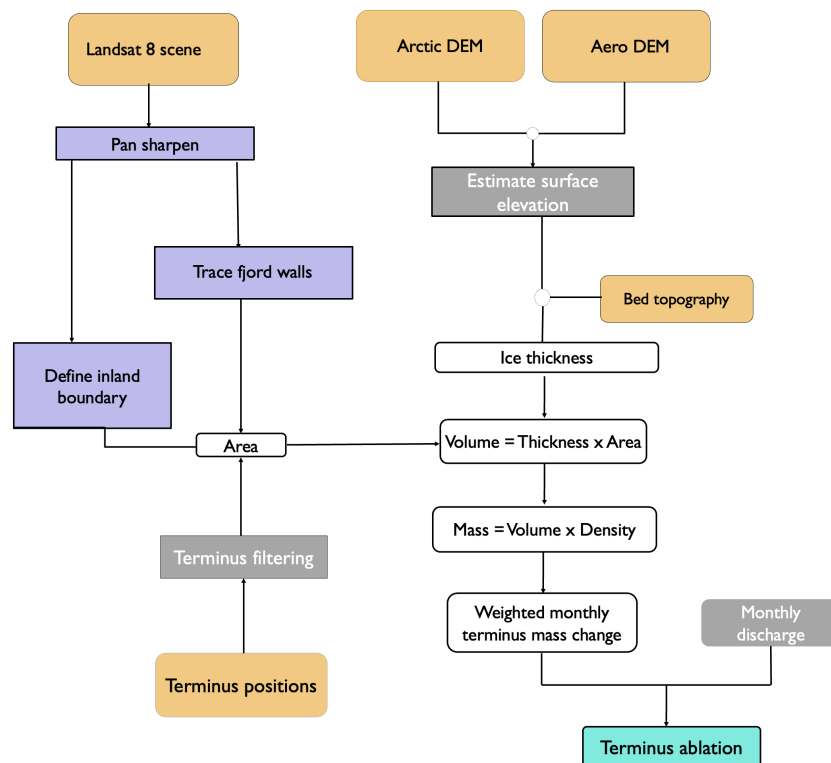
Landsat 8 scene

Arctic DEM

Aero DEM

Pan sharpen

Estimate surface elevation

Trace fjord walls

Bed topography

Define inland boundary

Ice thickness

Area

Volume = Thickness x Area

Mass = Volume x Density

Terminus filtering

Weighted monthly terminus mass change

Monthly discharge

Terminus positions

Terminus ablation